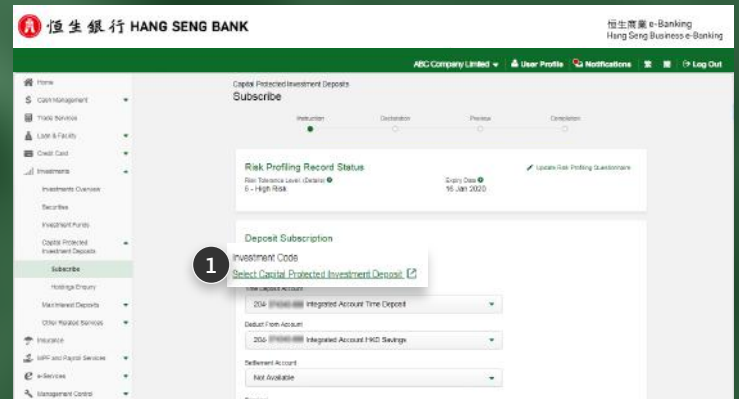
恒生銀行 HANG SENG BANK

恒生商業e-Banking
Hang Seng Business e-Banking

ABC Company Limited | User Profile | Notifications | 繁 | 简 | Log Out

Home
Cash Management
Trade Services
Loan & Facility
Credit Card
Investments
Investments Overview
Securities
Investment Funds
Capital Protected Investment Deposits
Subscribe
Holdings Enquiry
Max Interest Deposits
Other Related Services
Insurance
MPF and Payroll Services
e-Services
Management Control

Capital Protected Investment Deposits
Subscribe

Instruction
Declaration
Preview
Completion

Risk Profiling Record Status
Update Risk Profiling Questionnaire
Risk Tolerance Level (Details)
5 - High Risk
Expiry Date
16 Jan 2020

Deposit Subscription

1
Investment Code
Select Capital Protected Investment Deposit

Time Deposit Account
204-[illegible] Integrated Account Time Deposit

Deduct From Account
204-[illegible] Integrated Account HKD Savings

Settlement Account
Not Available

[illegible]